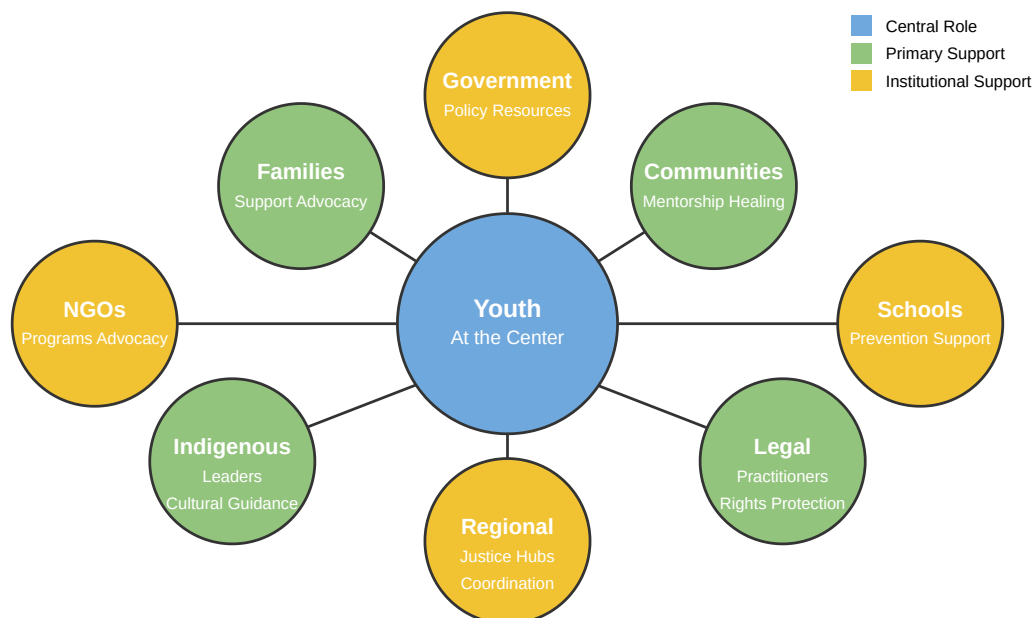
Central Role
Primary Support
Institutional Support

Government
Policy Resources

Families
Support Advocacy

Communities
Mentorship Healing

NGOs
Programs Advocacy

Youth
At the Center

Schools
Prevention Support

Indigenous
Leaders
Cultural Guidance

Legal
Practitioners
Rights Protection

Regional
Justice Hubs
Coordination